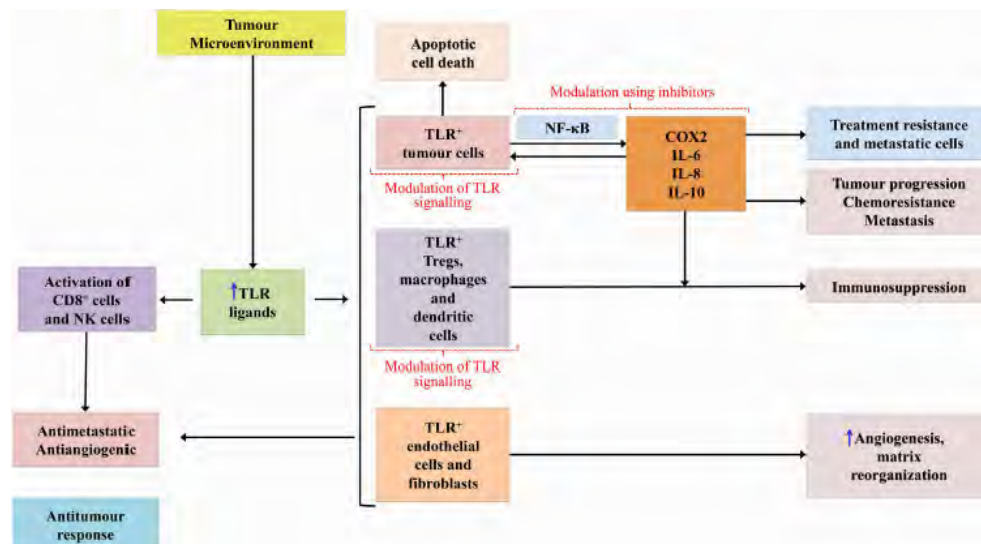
Tumour Microenvironment

Apoptotic cell death

Modulation using inhibitors

TLR$^+$ tumour cells

NF-κB

COX2
IL-6
IL-8
IL-10

Treatment resistance and metastatic cells

Modulation of TLR signalling

Tumour progression
Chemoresistance
Metastasis

TLR$^+$ Tregs, macrophages and dendritic cells

Activation of CD8$^+$ cells and NK cells

↑TLR ligands

Immunosuppression

Modulation of TLR signalling

Antimetastatic
Antiangiogenic

TLR$^+$ endothelial cells and fibroblasts

↑Angiogenesis, matrix reorganization

Antitumour response